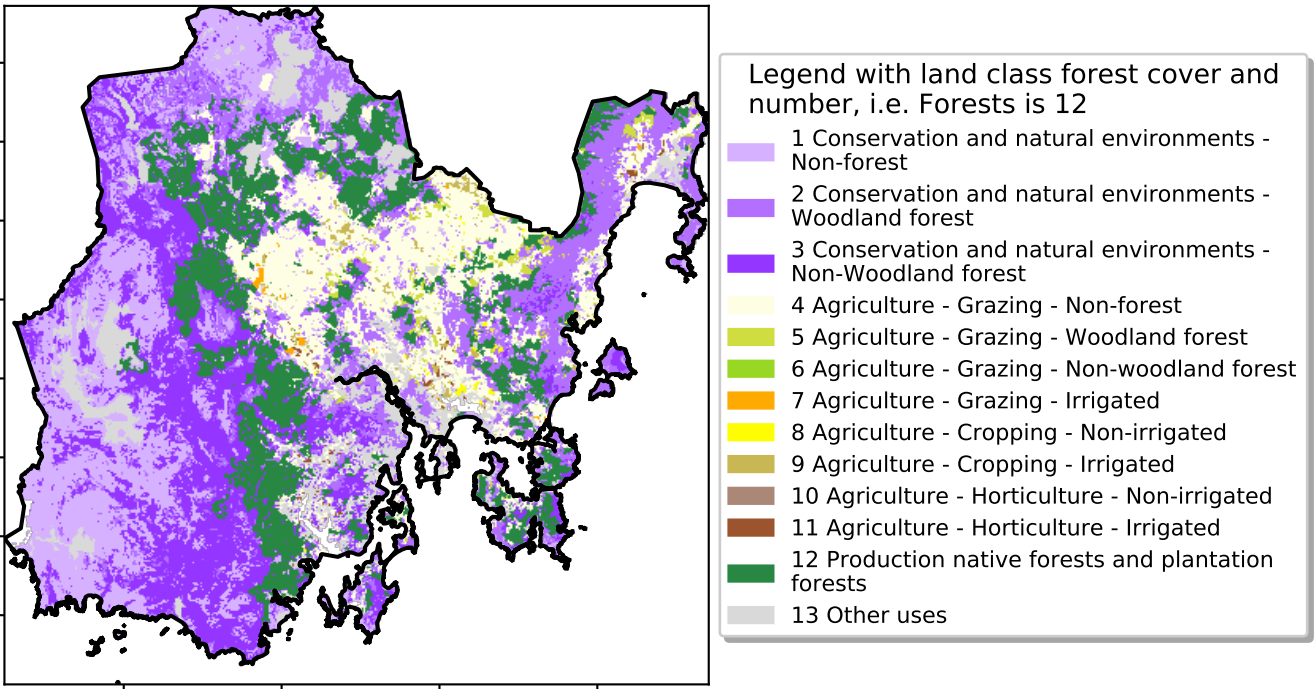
Legend with land class forest cover and number, i.e. Forests is 12

1 Conservation and natural environments - Non-forest

2 Conservation and natural environments - Woodland forest

3 Conservation and natural environments - Non-Woodland forest

4 Agriculture - Grazing - Non-forest

5 Agriculture - Grazing - Woodland forest

6 Agriculture - Grazing - Non-woodland forest

7 Agriculture - Grazing - Irrigated

8 Agriculture - Cropping - Non-irrigated

9 Agriculture - Cropping - Irrigated

10 Agriculture - Horticulture - Non-irrigated

11 Agriculture - Horticulture - Irrigated

12 Production native forests and plantation forests

13 Other uses